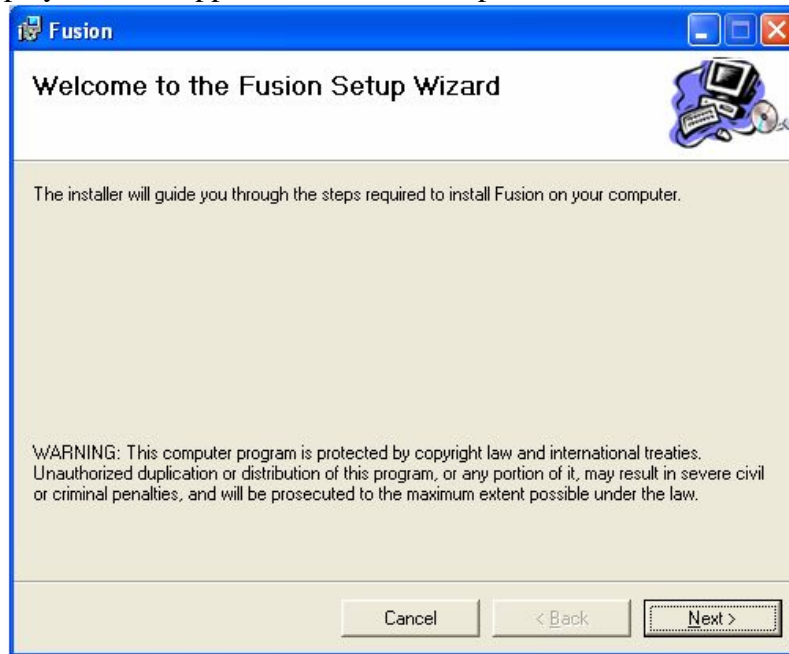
Fusion

Welcome to the Fusion Setup Wizard

The installer will guide you through the steps required to install Fusion on your computer.

WARNING: This computer program is protected by copyright law and international treaties. Unauthorized duplication or distribution of this program, or any portion of it, may result in severe civil or criminal penalties, and will be prosecuted to the maximum extent possible under the law.

Cancel

< Back

Next >